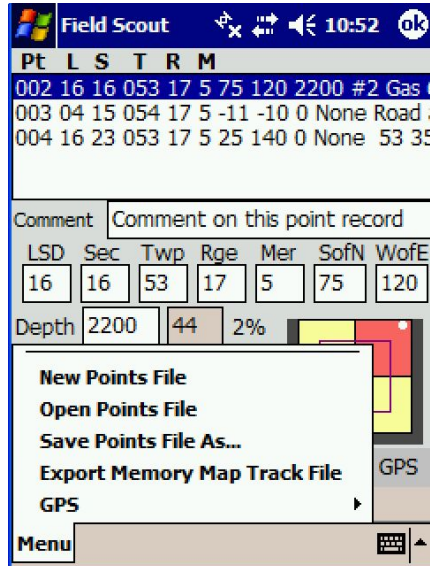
Field Scout 10:52 ok

Pt L S T R M

002 16 16 053 17 5 75 120 2200 #2 Gas

003 04 15 054 17 5 -11 -10 0 None Road

004 16 23 053 17 5 25 140 0 None 53 35

Comment Comment on this point record

| LSD | Sec | Twp | Rge | Mer | SofN | WofE |
|---|---|---|---|---|---|---|
| 16 | 16 | 53 | 17 | 5 | 75 | 120 |

Depth 2200 44 2%

New Points File

Open Points File

Save Points File As...

Export Memory Map Track File

GPS

GPS

Menu